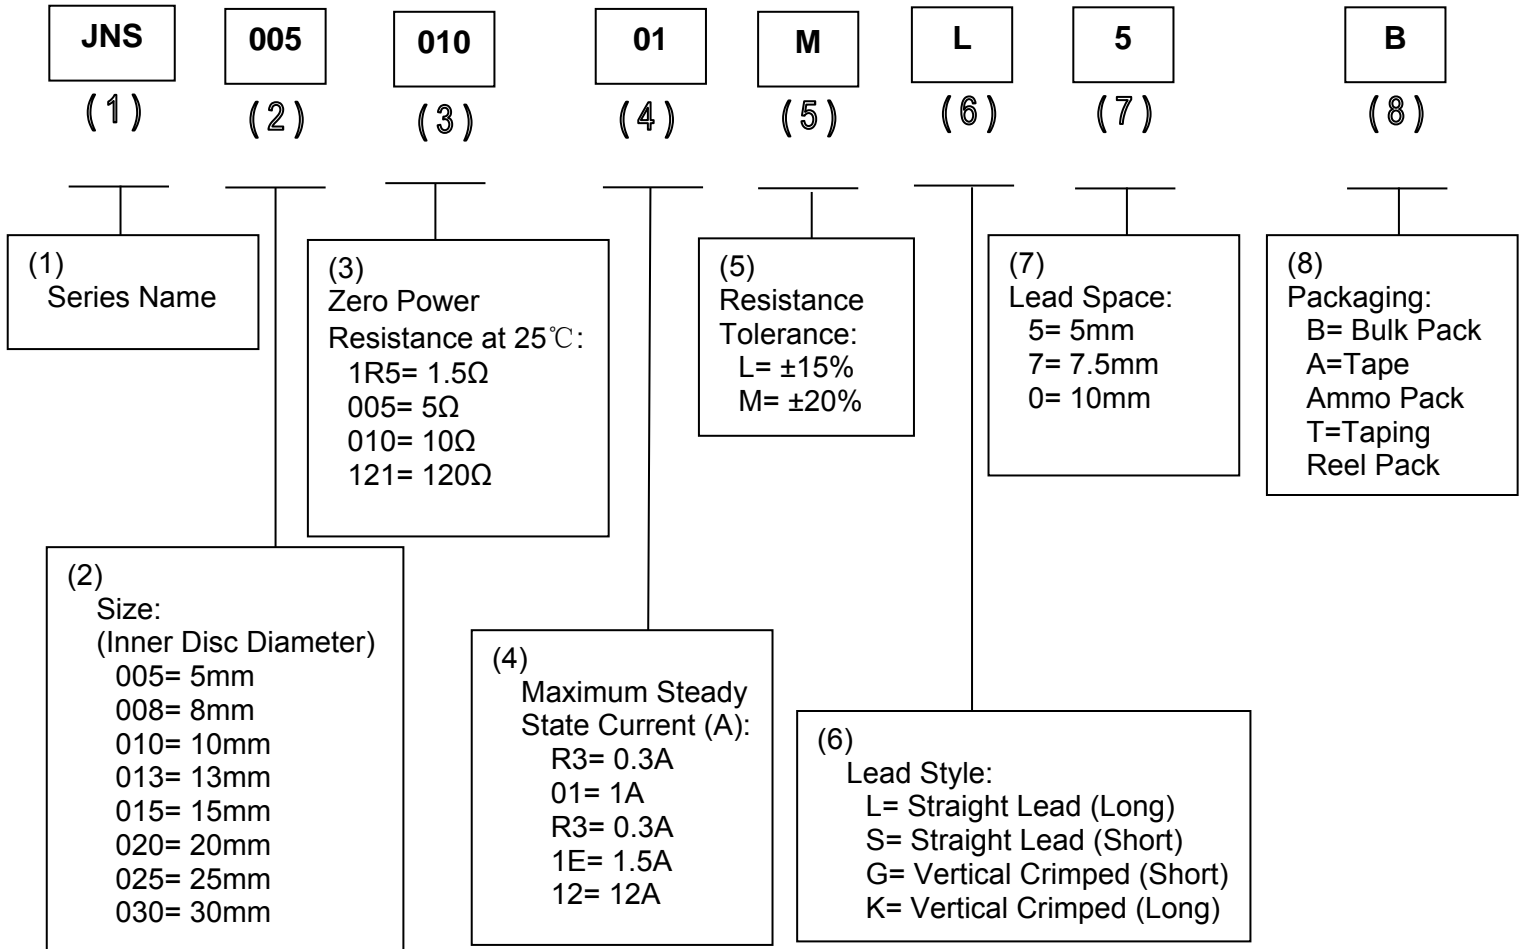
JNS
(1)

005
(2)

010
(3)

01
(4)

M
(5)

L
(6)

5
(7)

B
(8)

(1)
Series Name

(3)
Zero Power
Resistance at 25℃:
1R5= 1.5Ω
005= 5Ω
010= 10Ω
121= 120Ω

(5)
Resistance
Tolerance:
L= ±15%
M= ±20%

(7)
Lead Space:
5= 5mm
7= 7.5mm
0= 10mm

(8)
Packaging:
B= Bulk Pack
A=Tape
Ammo Pack
T=Taping
Reel Pack

(2)
Size:
(Inner Disc Diameter)
005= 5mm
008= 8mm
010= 10mm
013= 13mm
015= 15mm
020= 20mm
025= 25mm
030= 30mm

(4)
Maximum Steady
State Current (A):
R3= 0.3A
01= 1A
R3= 0.3A
1E= 1.5A
12= 12A

(6)
Lead Style:
L= Straight Lead (Long)
S= Straight Lead (Short)
G= Vertical Crimped (Short)
K= Vertical Crimped (Long)